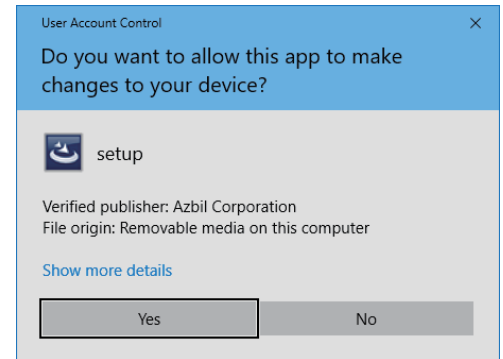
User Account Control
×
Do you want to allow this app to make changes to your device?

setup

Verified publisher: Azbil Corporation
File origin: Removable media on this computer

Show more details

Yes
No